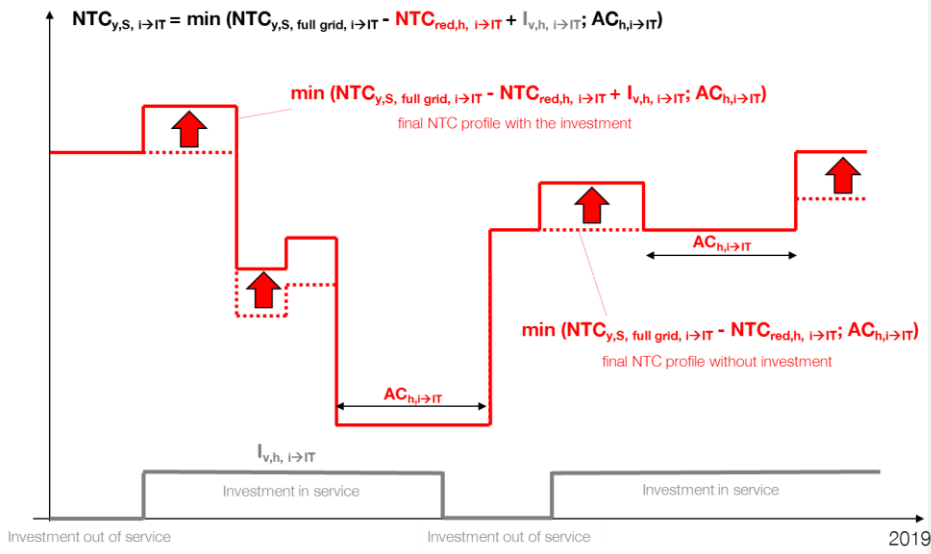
$NTC_{y,S,\ i\rightarrow IT} = \min(NTC_{y,S,\ full\ grid,\ i\rightarrow IT} - NTC_{red,h,\ i\rightarrow IT} + I_{v,h,\ i\rightarrow IT};\ AC_{h,i\rightarrow IT})$

$\min(NTC_{y,S,\ full\ grid,\ i\rightarrow IT} - NTC_{red,h,\ i\rightarrow IT} + I_{v,h,\ i\rightarrow IT};\ AC_{h,i\rightarrow IT})$

final NTC profile with the investment

$AC_{h,i\rightarrow IT}$

$\min(NTC_{y,S,\ full\ grid,\ i\rightarrow IT} - NTC_{red,h,\ i\rightarrow IT};\ AC_{h,i\rightarrow IT})$

final NTC profile without investment

$AC_{h,i\rightarrow IT}$

$I_{v,h,\ i\rightarrow IT}$

Investment in service

Investment in service

Investment out of service

Investment out of service

2019